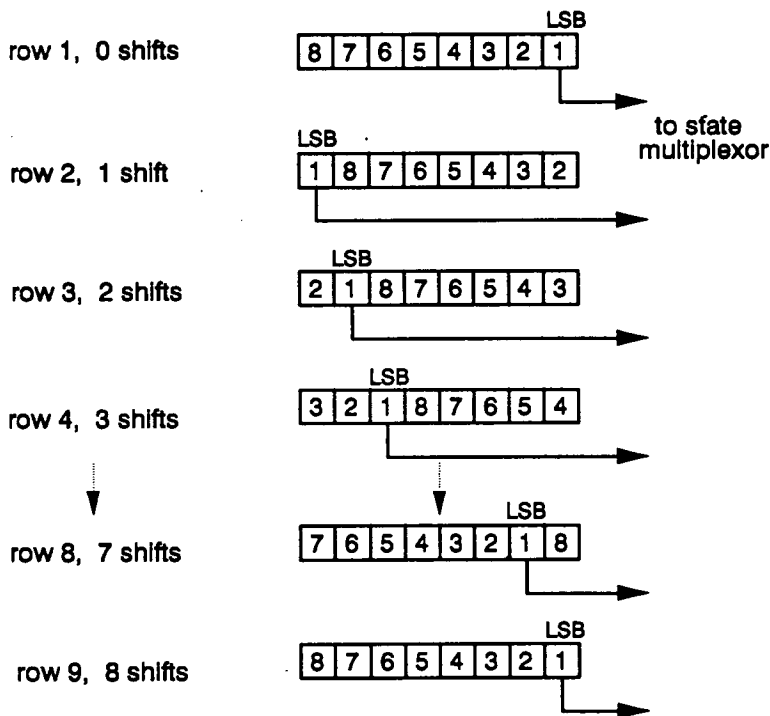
row 1, 0 shifts

LSB

| 8 | 7 | 6 | 5 | 4 | 3 | 2 | 1 |
|---|---|---|---|---|---|---|---|

to sfate multiplexor

row 2, 1 shift

LSB

| 1 | 8 | 7 | 6 | 5 | 4 | 3 | 2 |
|---|---|---|---|---|---|---|---|

row 3, 2 shifts

LSB

| 2 | 1 | 8 | 7 | 6 | 5 | 4 | 3 |
|---|---|---|---|---|---|---|---|

row 4, 3 shifts

LSB

| 3 | 2 | 1 | 8 | 7 | 6 | 5 | 4 |
|---|---|---|---|---|---|---|---|

row 8, 7 shifts

LSB

| 7 | 6 | 5 | 4 | 3 | 2 | 1 | 8 |
|---|---|---|---|---|---|---|---|

row 9, 8 shifts

LSB

| 8 | 7 | 6 | 5 | 4 | 3 | 2 | 1 |
|---|---|---|---|---|---|---|---|